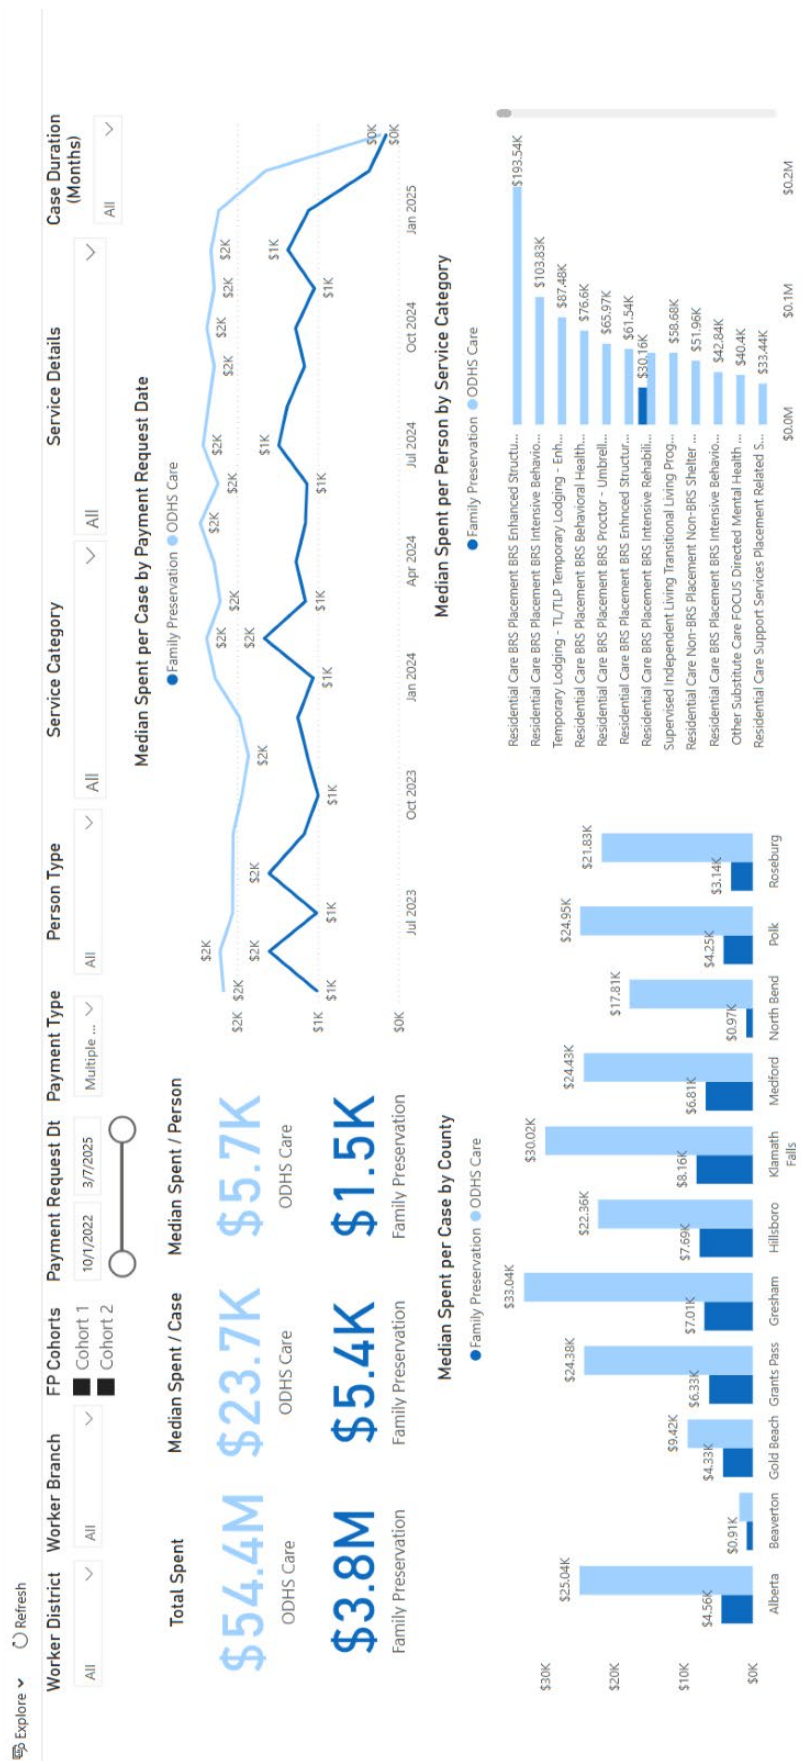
Explore ⌄ Refresh

Worker District
All

Worker Branch
All

FP Cohorts
Cohort 1
Cohort 2

Payment Request Dt
10/1/2022
3/7/2025

Payment Type
Multiple ...

Person Type
All

Service Category
All

Service Details
All

Case Duration (Months)
All

Total Spent
$54.4M
ODHS Care
$3.8M
Family Preservation

Median Spent / Case
$23.7K
ODHS Care
$5.4K
Family Preservation

Median Spent / Person
$5.7K
ODHS Care
$1.5K
Family Preservation

Median Spent per Case by Payment Request Date
● Family Preservation ● ODHS Care

$2K $2K $2K $2K $2K $2K $2K $2K $2K $2K $2K $2K $2K $2K $2K $2K $2K $0K
$1K $1K $2K $1K $1K $1K $1K $2K $1K $1K $1K $1K $1K $1K $0K

$0K $1K $2K
Jul 2023 Oct 2023 Jan 2024 Apr 2024 Jul 2024 Oct 2024 Jan 2025

Median Spent per Case by County
● Family Preservation ● ODHS Care

| County | Family Preservation | ODHS Care |
|---|---|---|
| Alberta | $4.56K | $25.04K |
| Beaverton | $0.91K | |
| Gold Beach | $4.33K | $9.42K |
| Grants Pass | $6.33K | $24.38K |
| Gresham | $7.01K | $33.04K |
| Hillsboro | $7.69K | $22.36K |
| Klamath Falls | $8.16K | $30.02K |
| Medford | $6.81K | $24.43K |
| North Bend | $0.97K | $17.81K |
| Polk | $4.25K | $24.95K |
| Roseburg | $3.14K | $21.83K |

$0K $10K $20K $30K

Median Spent per Person by Service Category
● Family Preservation ● ODHS Care

Residential Care BRS Placement BRS Enhanced Structu... $193.54K
Residential Care BRS Placement BRS Intensive Behavio... $103.83K
Temporary Lodging - TL/TLP Temporary Lodging - Enh... $87.48K
Residential Care BRS Placement BRS Behavioral Health... $76.6K
Residential Care BRS Placement BRS Proctor - Umbrell... $65.97K
Residential Care BRS Placement BRS Enhnced Structur... $61.54K $30.16K
Residential Care BRS Placement BRS Intensive Rehabili...
Supervised Independent Living Transitional Living Prog... $58.68K
Residential Care Non-BRS Placement Non-BRS Shelter ... $51.96K
Residential Care BRS Placement BRS Intensive Behavio... $42.84K
Other Substitute Care FOCUS Directed Mental Health ... $40.4K
Residential Care Support Services Placement Related S... $33.44K

$0.0M $0.1M $0.2M